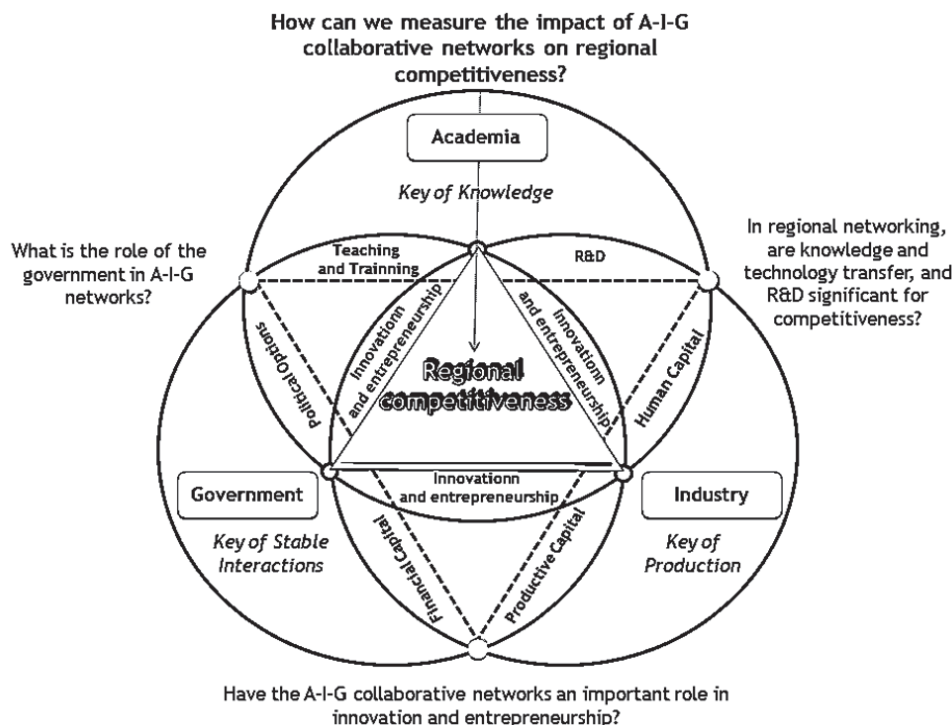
How can we measure the impact of A-I-G collaborative networks on regional competitiveness?

Academia

Key of Knowledge

What is the role of the government in A-I-G networks?

In regional networking, are knowledge and technology transfer, and R&D significant for competitiveness?

Teaching and Trainning

R&D

Political Options

Innovationn and entrepreneurship

Innovationn and entrepreneurship

Human Capital

Regional competitiveness

Innovationn and entrepreneurship

Government

Industry

Key of Stable Interactions

Financial Capital

Productive Capital

Key of Production

Have the A-I-G collaborative networks an important role in innovation and entrepreneurship?